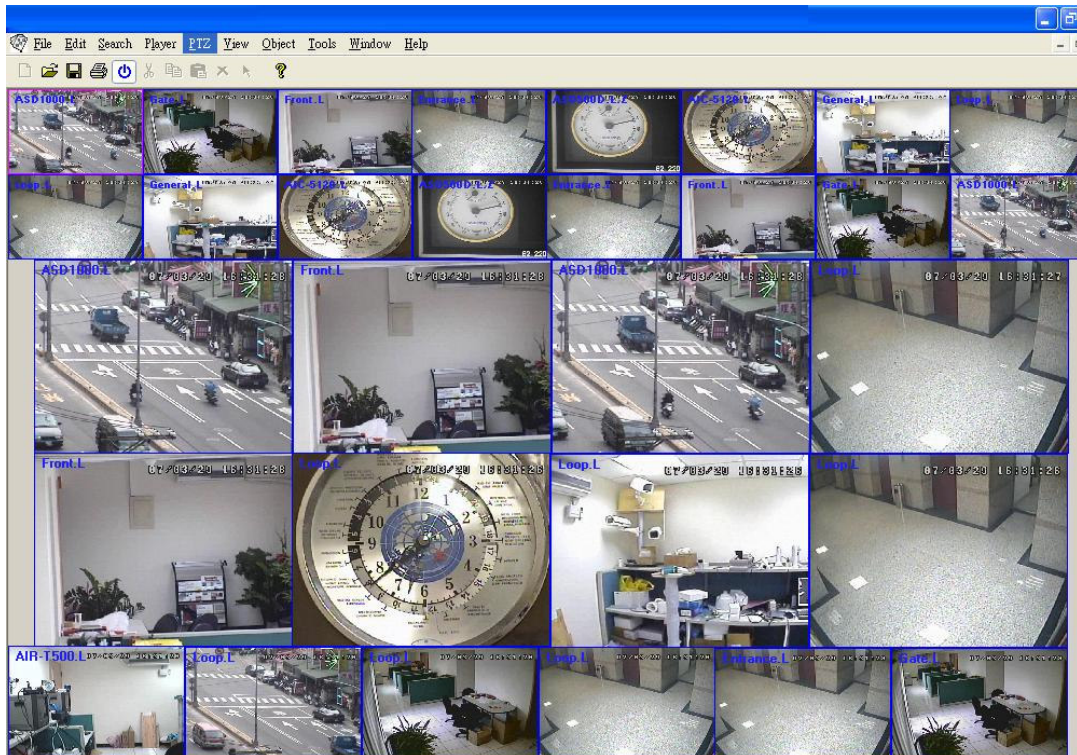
File Edit Search Player PTZ View Object Tools Window Help

ASD1000.L
Gate.L
Front.L
Entrance.L
ASD500D.L.Z
AIC-5120.L
General.L
Loop.L

Loop.L
General.L
AIC-5120.L
ASD500D.L.Z
Entrance.L
Front.L
Gate.L
ASD1000.L

ASD1000.L 07/03/20 16:31:28
Front.L
ASD1000.L 07/03/20 16:31:28
Loop.L 07/03/20 16:31:27

Front.L 07/03/20 16:31:28
Loop.L 07/03/20 16:31:28
Loop.L 07/03/20 16:31:28
Loop.L 07/03/20 16:31:28

AIR-T500.L
Loop.L
Loop.L
Loop.L
Entrance.L
Gate.L